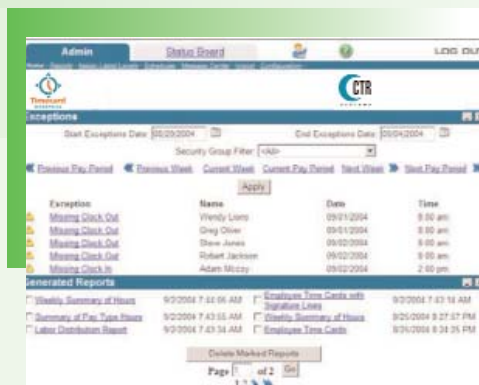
Admin | Status Board | LOG OU

Timeguard

CTR

Exceptions

Start Exceptions Date: 08/29/2004

End Exceptions Date: 09/04/2004

Security Group Filter: <All>

Previous Pay Period | Previous Week | Current Week | Current Pay Period | Next Week | Next Pay Period

Apply

| Exception | Name | Date | Time |
|---|---|---|---|
| Missing Clock Out | Wendy Liens | 09/01/2004 | 8:00 am |
| Missing Clock Out | Greg Oliver | 09/01/2004 | 8:00 am |
| Missing Clock Out | Steve Jones | 09/02/2004 | 8:00 am |
| Missing Clock Out | Robert Jackson | 09/02/2004 | 8:00 am |
| Missing Clock In | Adam Mccoy | 09/02/2004 | 2:00 pm |

Generated Reports

| | | | |
|---|---|---|---|
| Weekly Summary of Hours | 9/2/2004 7:44:06 AM | Employee Time Cards with Signature Lines | 9/2/2004 7:43:14 AM |
| Summary of Pay Type Hours | 9/2/2004 7:43:55 AM | Weekly Summary of Hours | 8/26/2004 8:27:57 PM |
| Labor Distribution Report | 9/2/2004 7:43:34 AM | Employee Time Cards | 8/26/2004 8:24:35 PM |

Delete Marked Reports

Page 1 of 2 Go

1 2